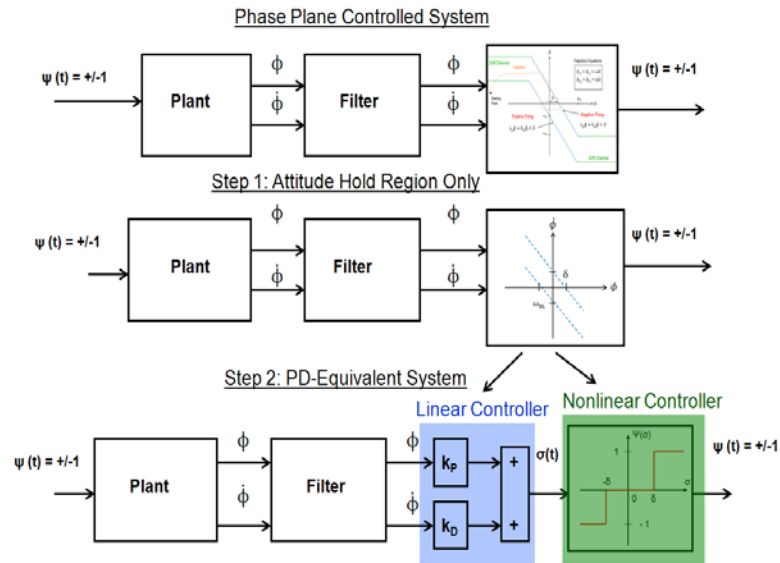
Phase Plane Controlled System

ψ (t) = +/-1

Plant

$\phi$

$\dot{\phi}$

Filter

$\phi$

$\dot{\phi}$

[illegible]

ψ (t) = +/-1

Step 1: Attitude Hold Region Only

ψ (t) = +/-1

Plant

$\phi$

$\dot{\phi}$

Filter

$\phi$

$\dot{\phi}$

$\dot{\phi}$

δ

$\phi$

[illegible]

ψ (t) = +/-1

Step 2: PD-Equivalent System

Linear Controller

Nonlinear Controller

ψ (t) = +/-1

Plant

$\phi$

$\dot{\phi}$

Filter

$\phi$

$\dot{\phi}$

$k_P$

$k_D$

+

+

σ(t)

Ψ(σ)

1

-δ

0

δ

σ

- 1

ψ (t) = +/-1